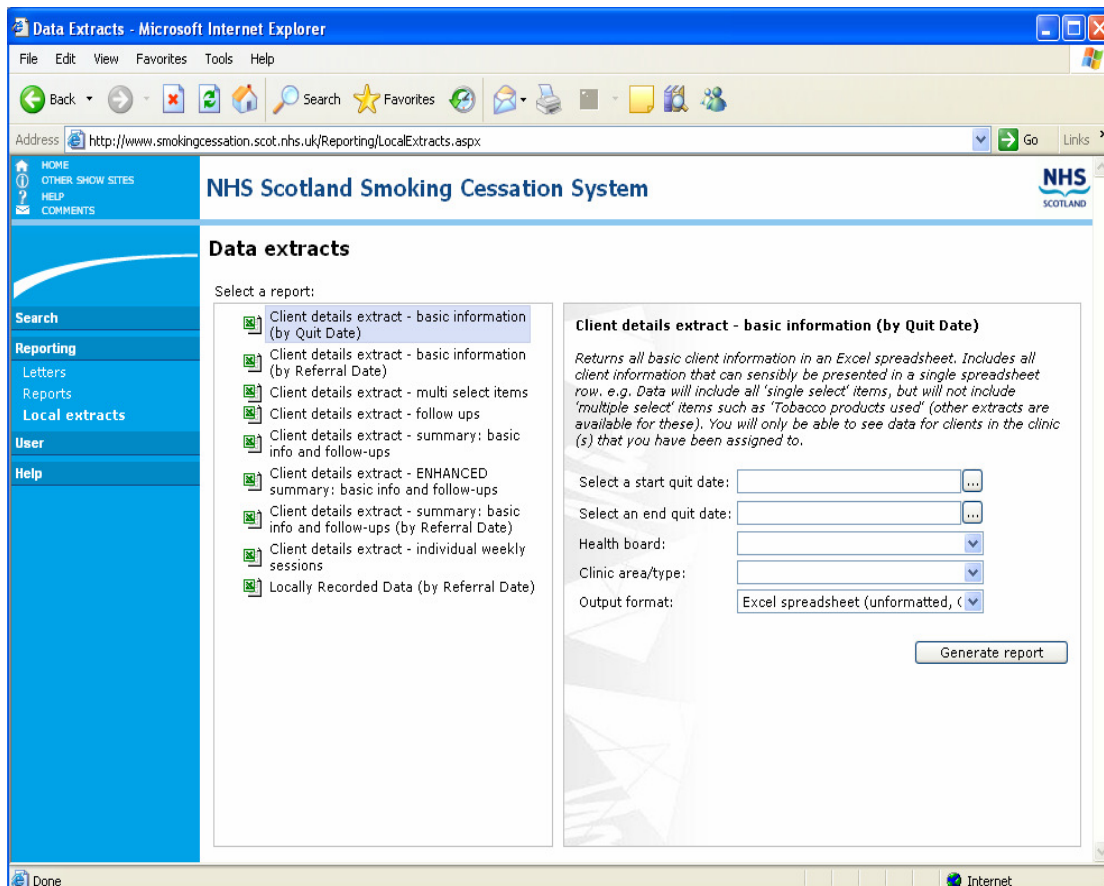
Data Extracts - Microsoft Internet Explorer

File Edit View Favorites Tools Help

Back Search Favorites

Address http://www.smokingcessation.scot.nhs.uk/Reporting/LocalExtracts.aspx Go Links

HOME
OTHER SHOW SITES
HELP
COMMENTS

NHS Scotland Smoking Cessation System

NHS SCOTLAND

Search
Reporting
Letters
Reports
Local extracts
User
Help

Data extracts

Select a report:

Client details extract - basic information (by Quit Date)
Client details extract - basic information (by Referral Date)
Client details extract - multi select items
Client details extract - follow ups
Client details extract - summary: basic info and follow-ups
Client details extract - ENHANCED summary: basic info and follow-ups
Client details extract - summary: basic info and follow-ups (by Referral Date)
Client details extract - individual weekly sessions
Locally Recorded Data (by Referral Date)

Client details extract - basic information (by Quit Date)

Returns all basic client information in an Excel spreadsheet. Includes all client information that can sensibly be presented in a single spreadsheet row. e.g. Data will include all 'single select' items, but will not include 'multiple select' items such as 'Tobacco products used' (other extracts are available for these). You will only be able to see data for clients in the clinic (s) that you have been assigned to.

Select a start quit date: ...
Select an end quit date: ...
Health board:
Clinic area/type:
Output format: Excel spreadsheet (unformatted, (

Generate report

Done Internet